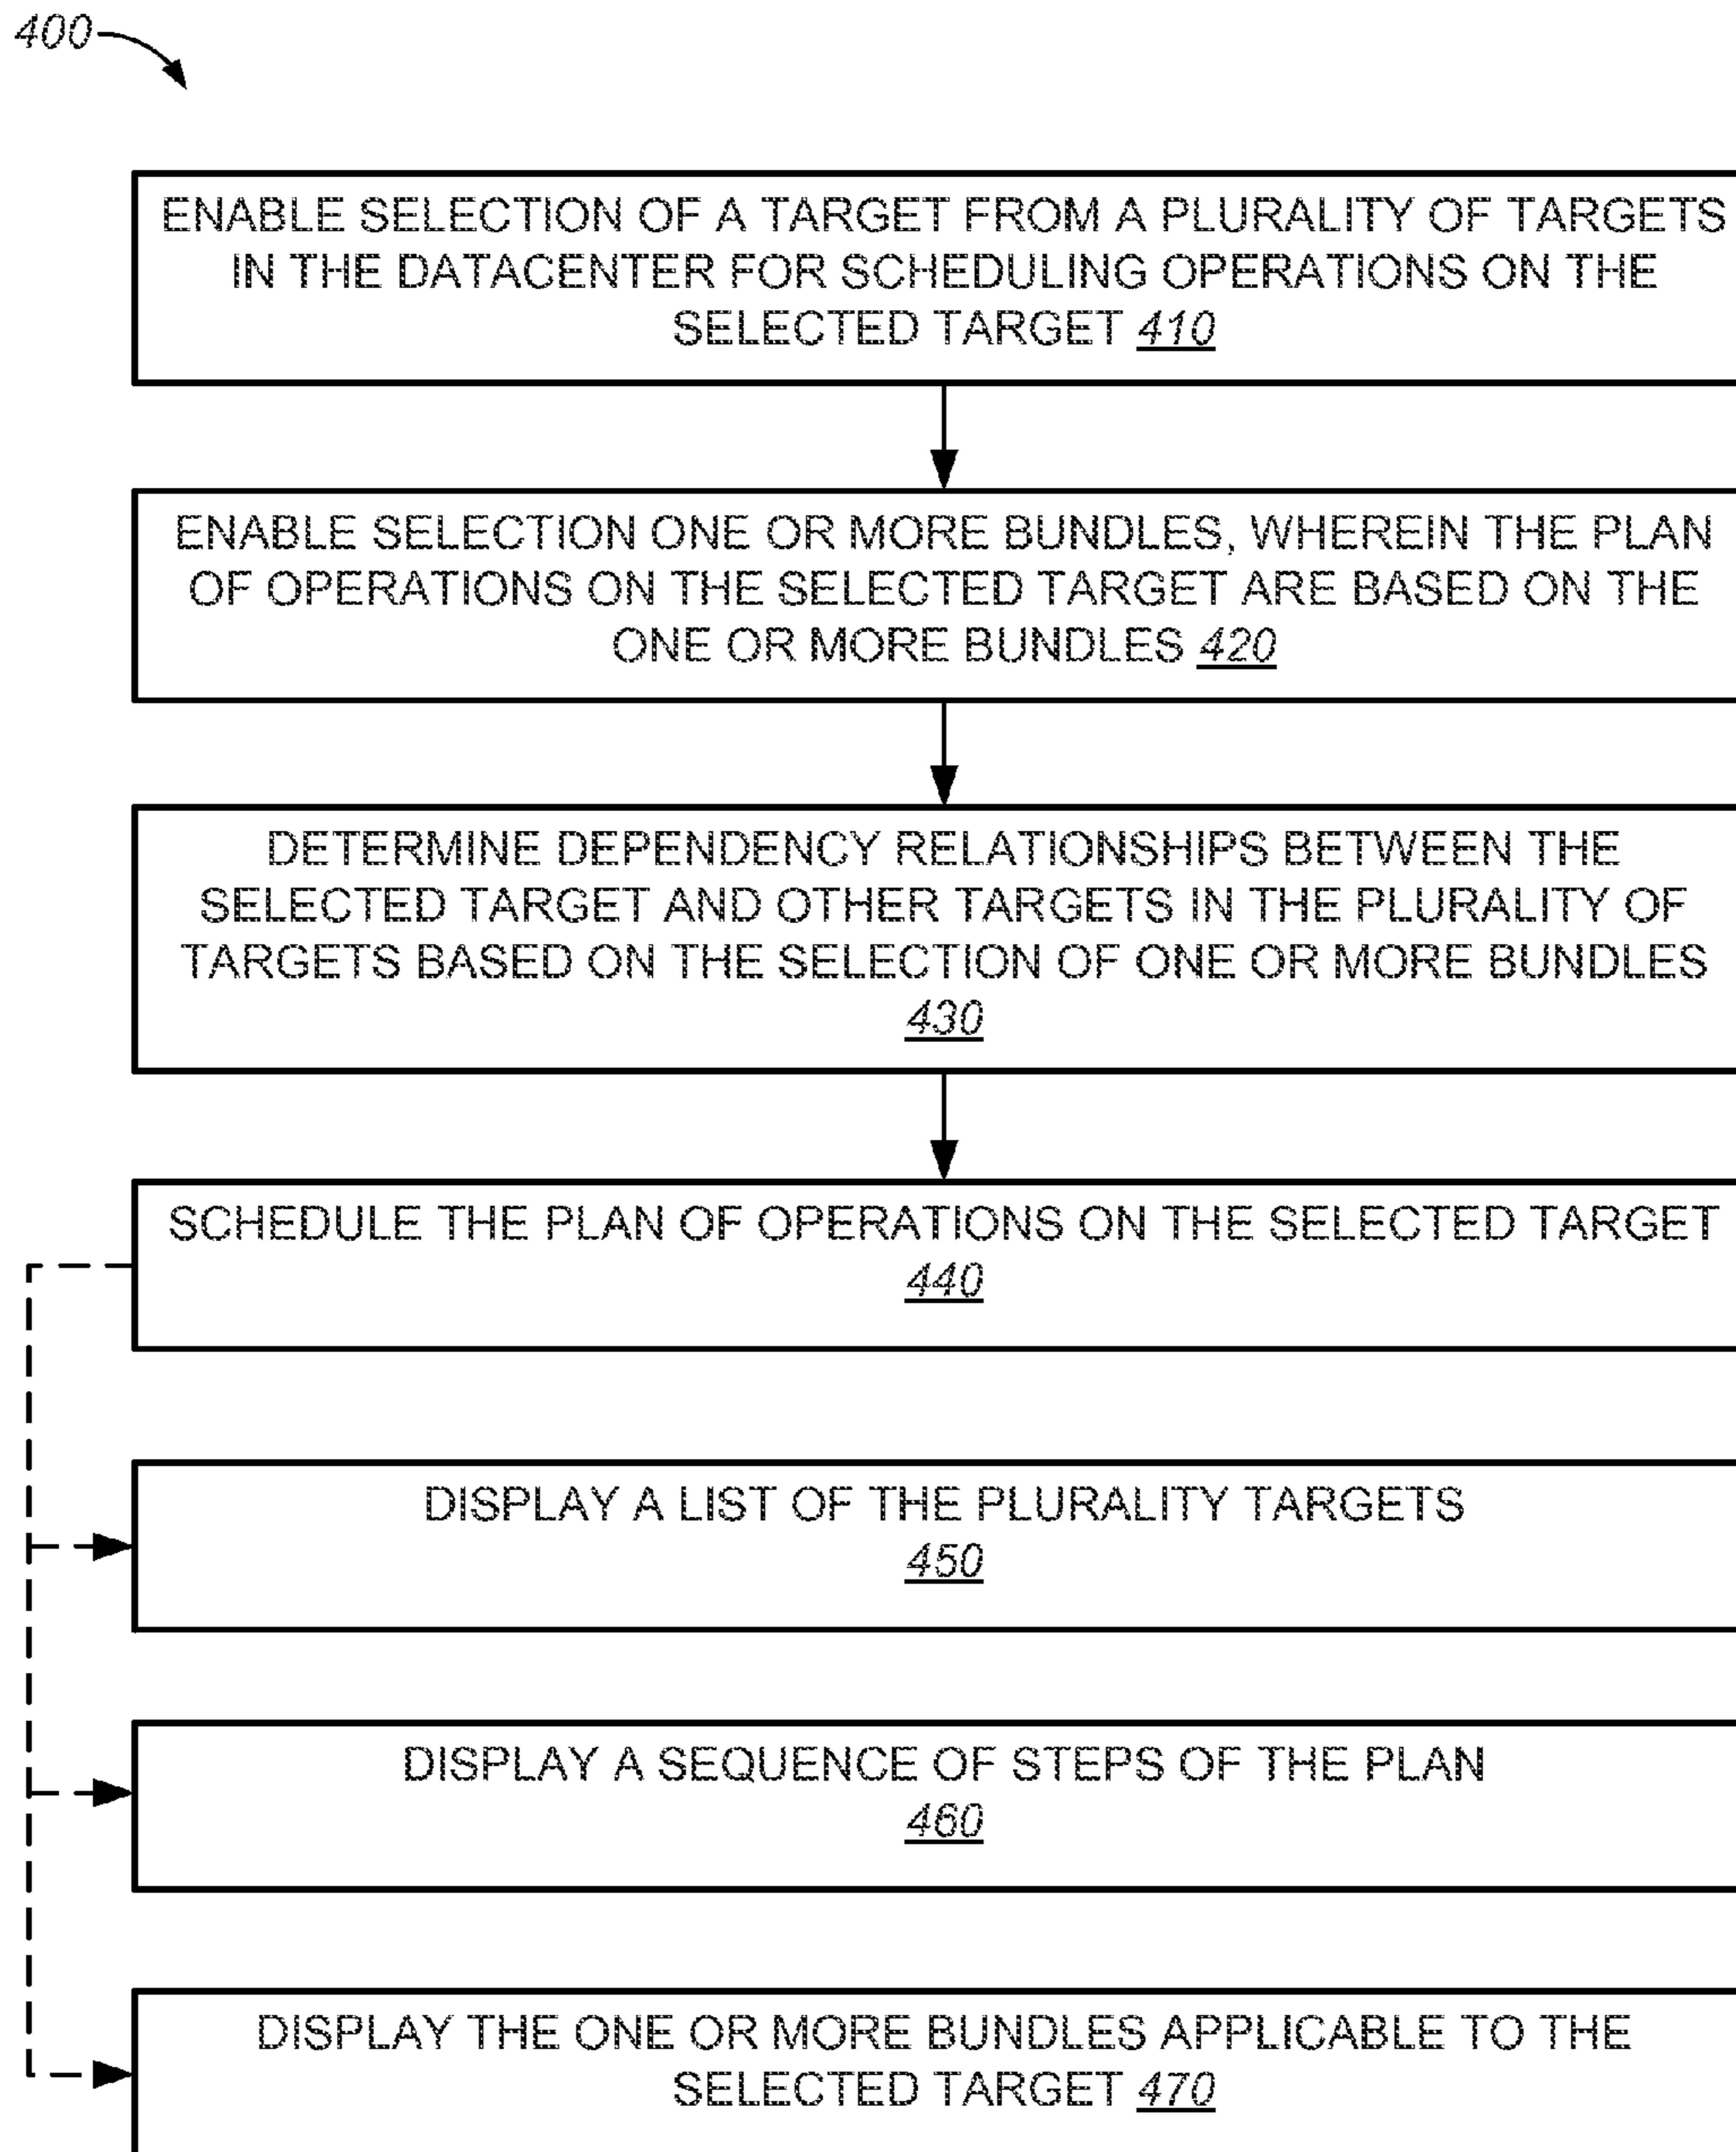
400

ENABLE SELECTION OF A TARGET FROM A PLURALITY OF TARGETS IN THE DATACENTER FOR SCHEDULING OPERATIONS ON THE SELECTED TARGET 410

ENABLE SELECTION ONE OR MORE BUNDLES, WHEREIN THE PLAN OF OPERATIONS ON THE SELECTED TARGET ARE BASED ON THE ONE OR MORE BUNDLES 420

DETERMINE DEPENDENCY RELATIONSHIPS BETWEEN THE SELECTED TARGET AND OTHER TARGETS IN THE PLURALITY OF TARGETS BASED ON THE SELECTION OF ONE OR MORE BUNDLES 430

SCHEDULE THE PLAN OF OPERATIONS ON THE SELECTED TARGET 440

DISPLAY A LIST OF THE PLURALITY TARGETS 450

DISPLAY A SEQUENCE OF STEPS OF THE PLAN 460

DISPLAY THE ONE OR MORE BUNDLES APPLICABLE TO THE SELECTED TARGET 470